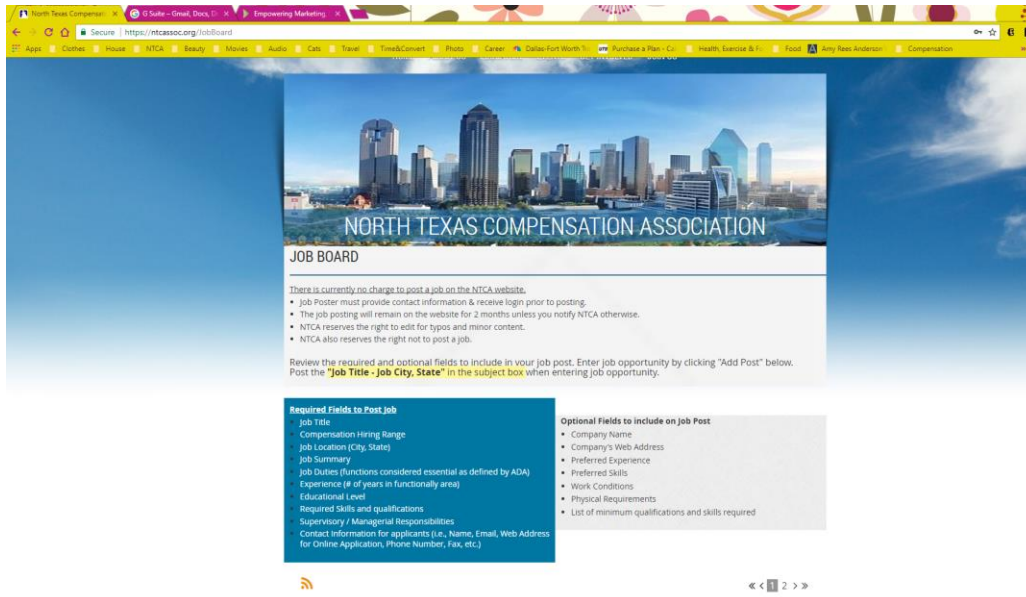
North Texas Compensati ×
G Suite – Gmail, Docs, D ×
Empowering Marketing ×

Secure | https://ntcassoc.org/JobBoard

Apps Clothes House NTCA Beauty Movies Audio Cats Travel Time&Convert Photo Career Dallas-Fort Worth Tr Purchase a Plan - Co Health, Exercise & F Food Amy Rees Anderson Compensation

NORTH TEXAS COMPENSATION ASSOCIATION

JOB BOARD

There is currently no charge to post a job on the NTCA website.
• Job Poster must provide contact information & receive login prior to posting.
• The job posting will remain on the website for 2 months unless you notify NTCA otherwise.
• NTCA reserves the right to edit for typos and minor content.
• NTCA also reserves the right not to post a job.

Review the required and optional fields to include in your job post. Enter job opportunity by clicking "Add Post" below. Post the "Job Title - Job City, State" in the subject box when entering job opportunity.

Required Fields to Post Job
• Job Title
• Compensation Hiring Range
• Job Location (City, State)
• Job Summary
• Job Duties (functions considered essential as defined by ADA)
• Experience (# of years in functionally area)
• Educational Level
• Required Skills and qualifications
• Supervisory / Managerial Responsibilities
• Contact Information for applicants (i.e., Name, Email, Web Address for Online Application, Phone Number, Fax, etc.)

Optional Fields to include on Job Post
• Company Name
• Company's Web Address
• Preferred Experience
• Preferred Skills
• Work Conditions
• Physical Requirements
• List of minimum qualifications and skills required

« ‹ 1 2 › »